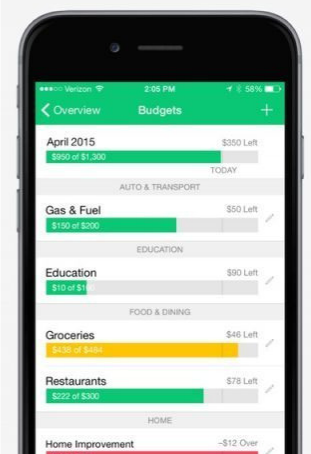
Verizon 2:05 PM 58%

Overview Budgets +

April 2015 $350 Left
$950 of $1,300
TODAY

AUTO & TRANSPORT

Gas & Fuel $50 Left
$150 of $200

EDUCATION

Education $90 Left
$10 of $1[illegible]

FOOD & DINING

Groceries $46 Left
$438 of $484

Restaurants $78 Left
$222 of $300

HOME

Home Improvement -$12 Over